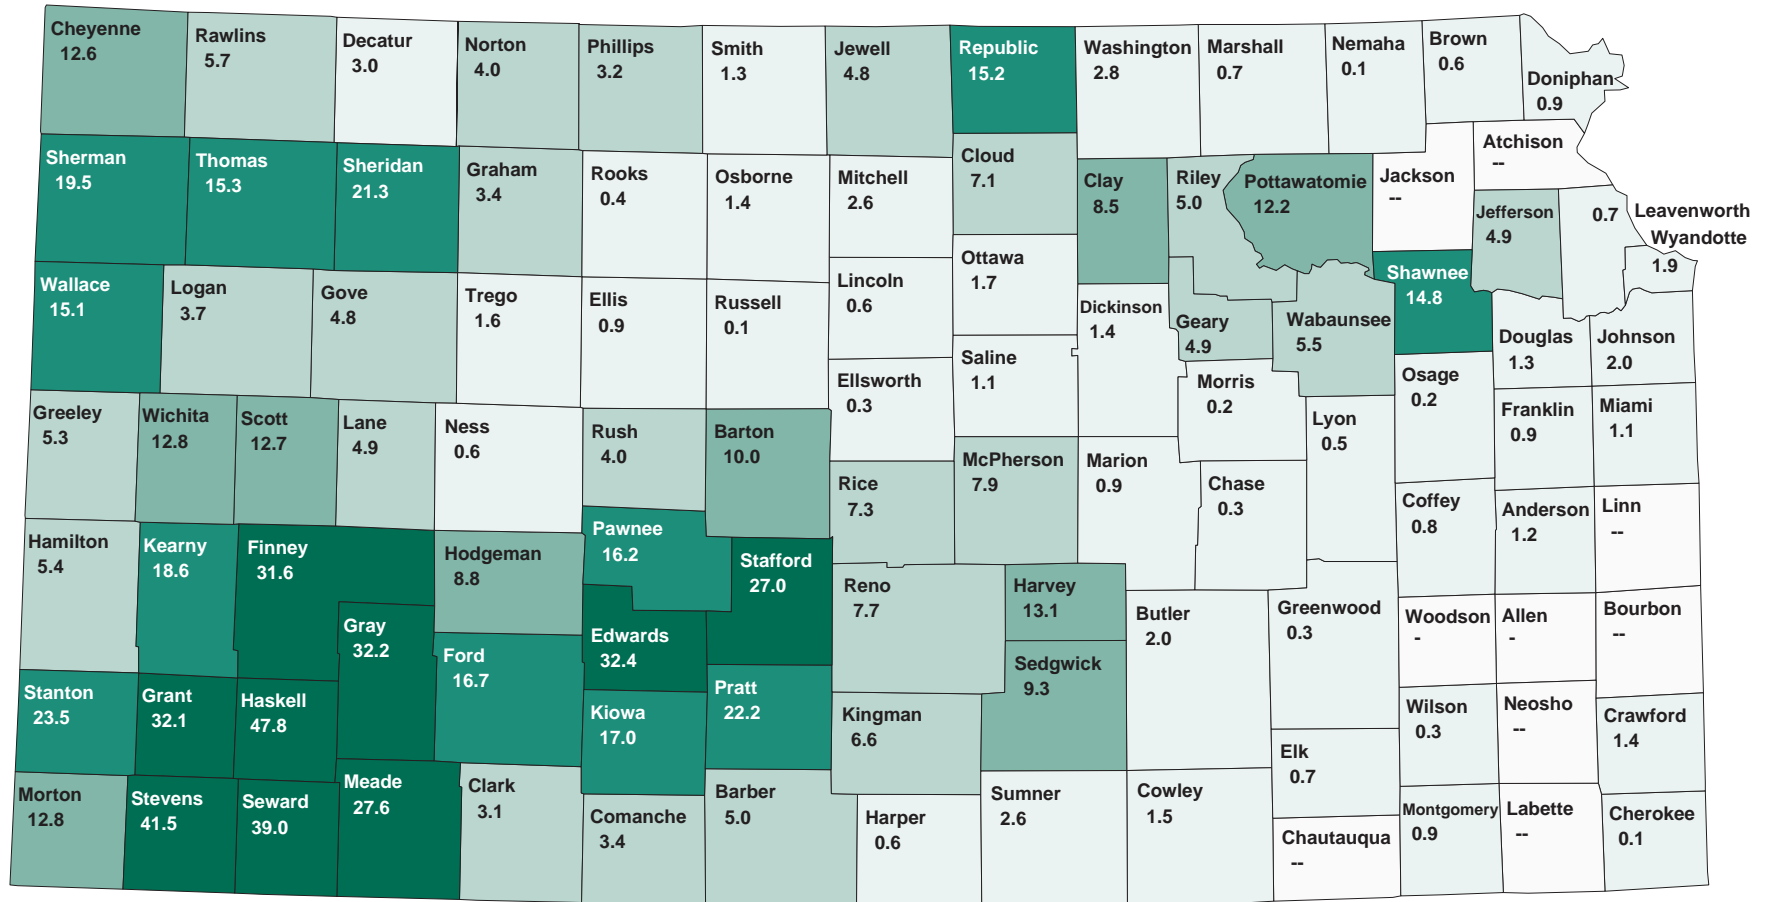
Cheyenne 12.6
Rawlins 5.7
Decatur 3.0
Norton 4.0
Phillips 3.2
Smith 1.3
Jewell 4.8
Republic 15.2
Washington 2.8
Marshall 0.7
Nemaha 0.1
Brown 0.6
Doniphan 0.9
Sherman 19.5
Thomas 15.3
Sheridan 21.3
Graham 3.4
Rooks 0.4
Osborne 1.4
Mitchell 2.6
Cloud 7.1
Clay 8.5
Riley 5.0
Pottawatomie 12.2
Jackson --
Atchison --
Jefferson 4.9
0.7
Leavenworth
Wyandotte 1.9
Wallace 15.1
Logan 3.7
Gove 4.8
Trego 1.6
Ellis 0.9
Russell 0.1
Lincoln 0.6
Ottawa 1.7
Dickinson 1.4
Geary 4.9
Wabaunsee 5.5
Shawnee 14.8
Douglas 1.3
Johnson 2.0
Saline 1.1
Ellsworth 0.3
Morris 0.2
Osage 0.2
Lyon 0.5
Franklin 0.9
Miami 1.1
Greeley 5.3
Wichita 12.8
Scott 12.7
Lane 4.9
Ness 0.6
Rush 4.0
Barton 10.0
McPherson 7.9
Marion 0.9
Rice 7.3
Chase 0.3
Coffey 0.8
Anderson 1.2
Linn --
Hamilton 5.4
Kearny 18.6
Finney 31.6
Hodgeman 8.8
Pawnee 16.2
Stafford 27.0
Reno 7.7
Harvey 13.1
Butler 2.0
Greenwood 0.3
Woodson -
Allen -
Bourbon --
Gray 32.2
Edwards 32.4
Ford 16.7
Sedgwick 9.3
Stanton 23.5
Grant 32.1
Haskell 47.8
Kiowa 17.0
Pratt 22.2
Kingman 6.6
Wilson 0.3
Neosho --
Crawford 1.4
Elk 0.7
Morton 12.8
Stevens 41.5
Seward 39.0
Meade 27.6
Clark 3.1
Comanche 3.4
Barber 5.0
Harper 0.6
Sumner 2.6
Cowley 1.5
Chautauqua --
Montgomery 0.9
Labette --
Cherokee 0.1